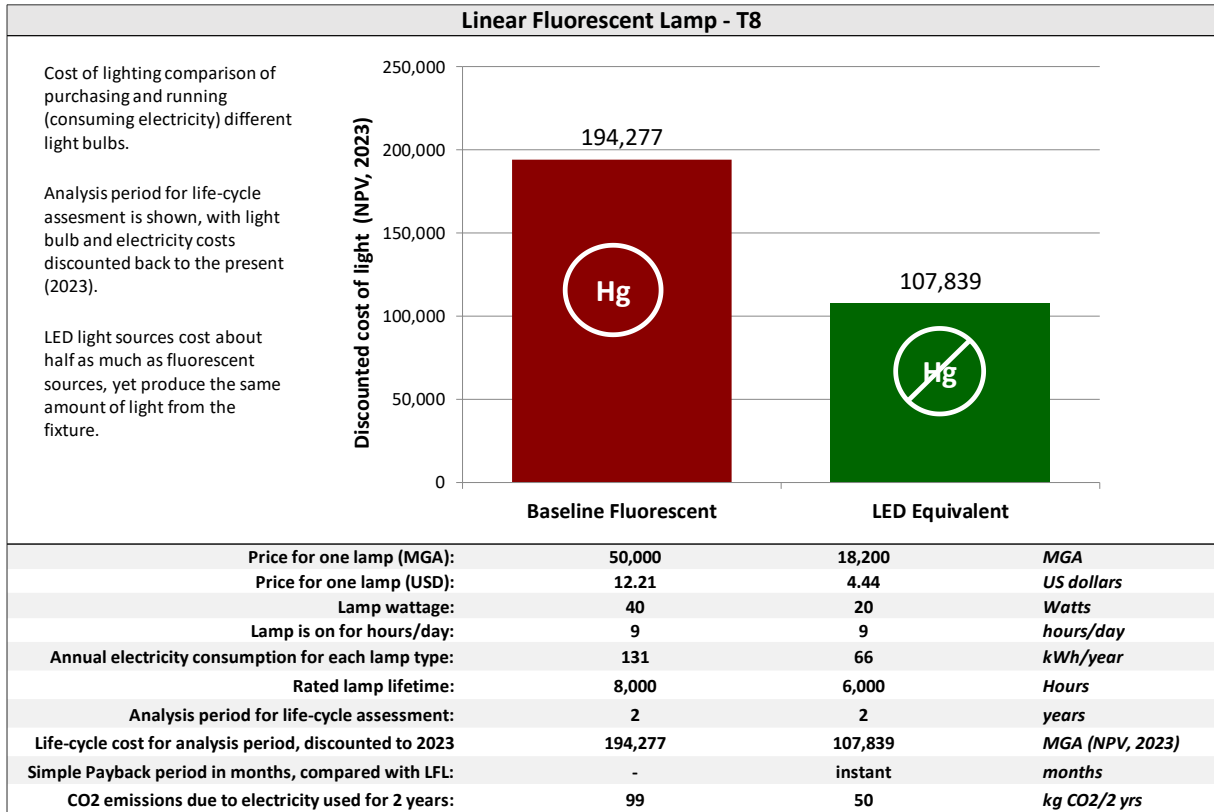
Linear Fluorescent Lamp - T8

Cost of lighting comparison of purchasing and running (consuming electricity) different light bulbs.

Analysis period for life-cycle assesment is shown, with light bulb and electricity costs discounted back to the present (2023).

LED light sources cost about half as much as fluorescent sources, yet produce the same amount of light from the fixture.

Discounted cost of light (NPV, 2023)

250,000
200,000
150,000
100,000
50,000
0

194,277
Hg
107,839
Hg

Baseline Fluorescent
LED Equivalent

| | | | |
|---|---|---|---|
| Price for one lamp (MGA): | 50,000 | 18,200 | MGA |
| Price for one lamp (USD): | 12.21 | 4.44 | US dollars |
| Lamp wattage: | 40 | 20 | Watts |
| Lamp is on for hours/day: | 9 | 9 | hours/day |
| Annual electricity consumption for each lamp type: | 131 | 66 | kWh/year |
| Rated lamp lifetime: | 8,000 | 6,000 | Hours |
| Analysis period for life-cycle assessment: | 2 | 2 | years |
| Life-cycle cost for analysis period, discounted to 2023 | 194,277 | 107,839 | MGA (NPV, 2023) |
| Simple Payback period in months, compared with LFL: | - | instant | months |
| CO2 emissions due to electricity used for 2 years: | 99 | 50 | kg CO2/2 yrs |